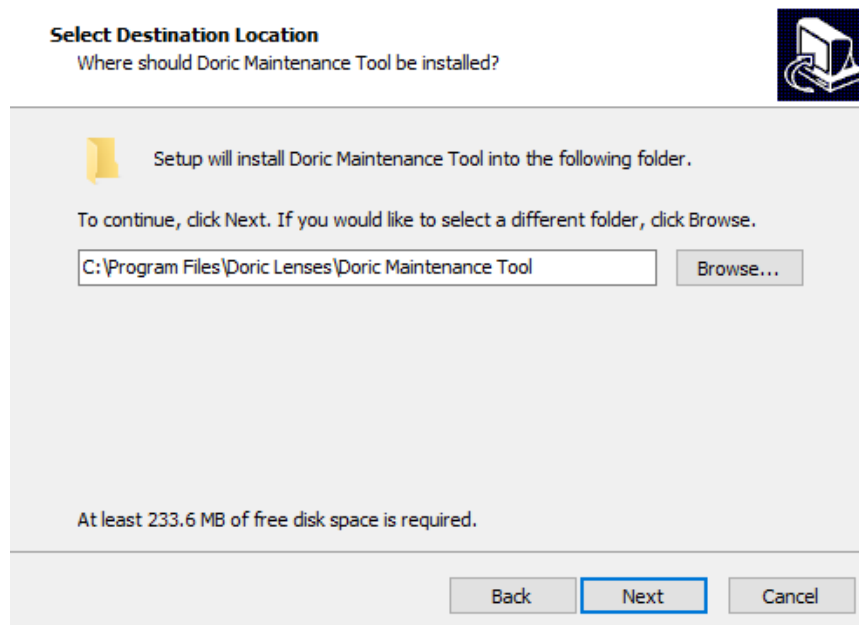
Select Destination Location

Where should Doric Maintenance Tool be installed?

Setup will install Doric Maintenance Tool into the following folder.

To continue, click Next. If you would like to select a different folder, click Browse.

C:\Program Files\Doric Lenses\Doric Maintenance Tool

Browse...

At least 233.6 MB of free disk space is required.

Back

Next

Cancel